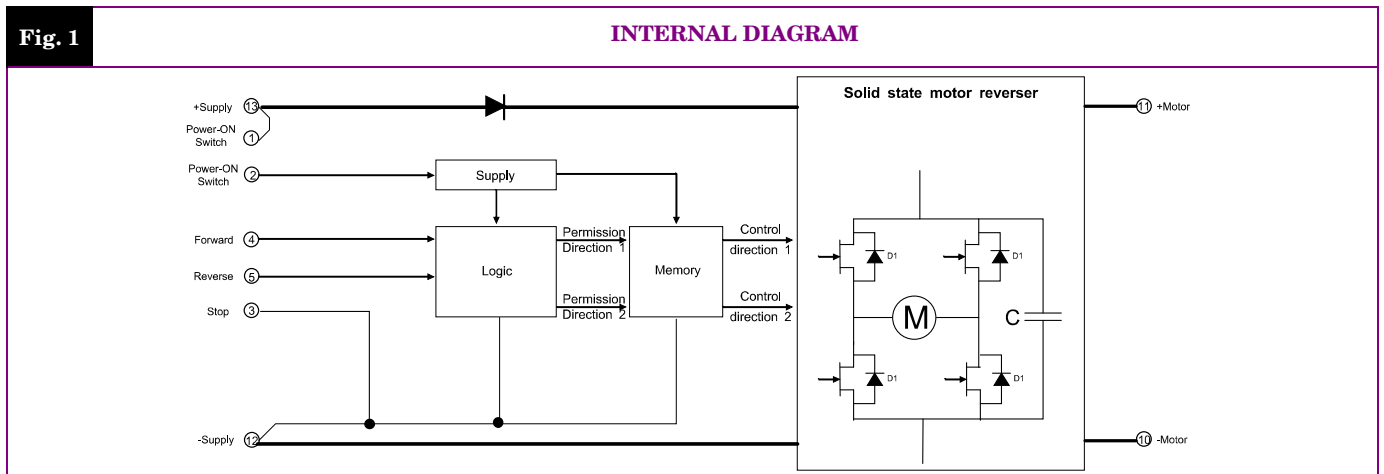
Fig. 1

INTERNAL DIAGRAM

+Supply 13
Power-ON Switch 1
Power-ON Switch 2
Forward 4
Reverse 5
Stop 3
-Supply 12

Supply

Logic

Permission Direction 1
Permission Direction 2

Memory

Control direction 1
Control direction 2

Solid state motor reverser

D1
D1
M
C
D1
D1

11 +Motor
10 -Motor